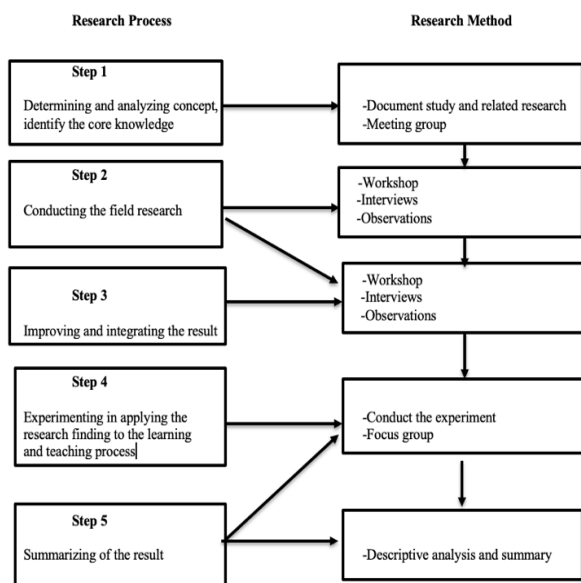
Research Process

Research Method

Step 1

Determining and analyzing concept, identify the core knowledge

-Document study and related research
-Meeting group

Step 2

Conducting the field research

-Workshop
-Interviews
-Observations

Step 3

Improving and integrating the result

-Workshop
-Interviews
-Observations

Step 4

Experimenting in applying the research finding to the learning and teaching process

-Conduct the experiment
-Focus group

Step 5

Summarizing of the result

-Descriptive analysis and summary